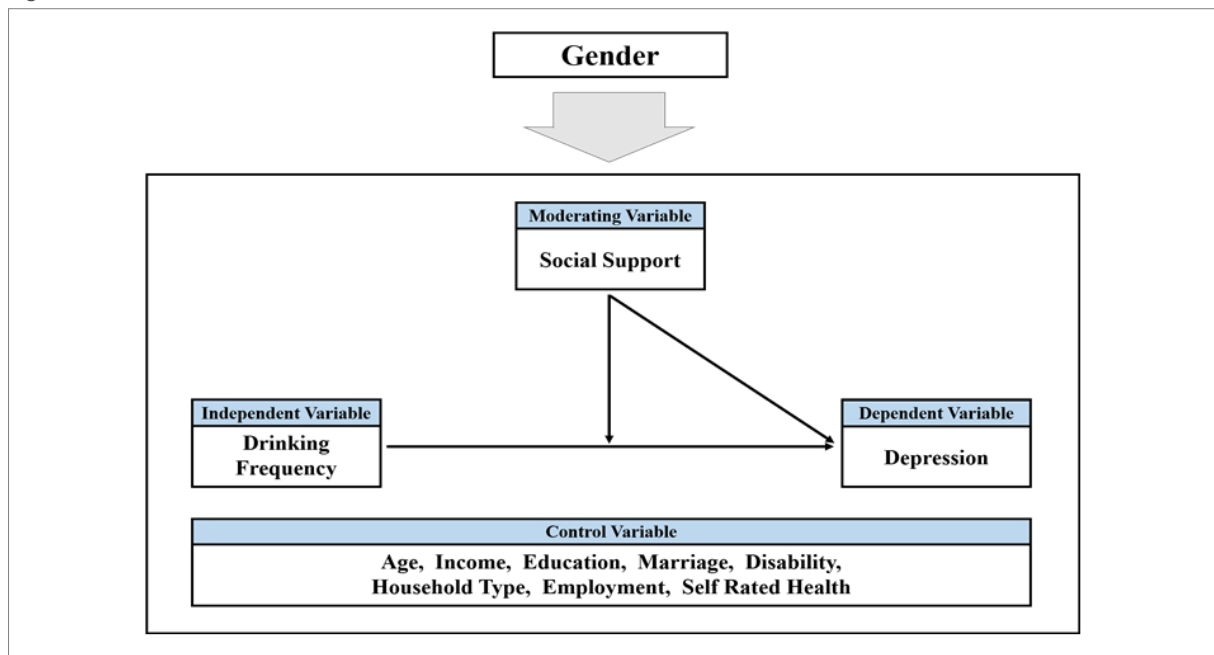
Gender

Moderating Variable

Social Support

Independent Variable

Drinking Frequency

Dependent Variable

Depression

Control Variable

Age, Income, Education, Marriage, Disability, Household Type, Employment, Self Rated Health